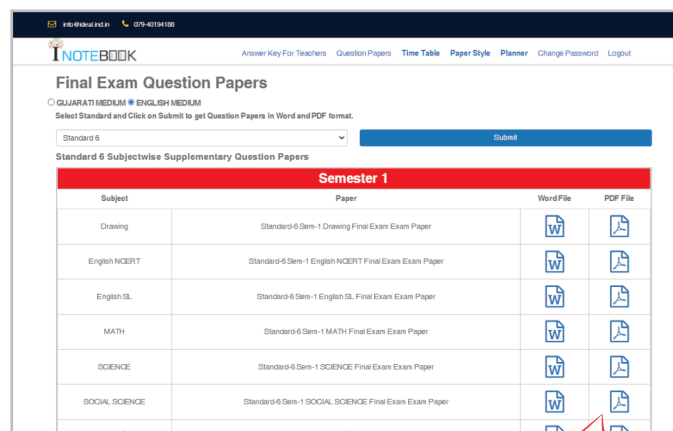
info@ideal.ind.in 079-40194188

NOTEBOOK

Answer Key For Teachers Question Papers Time Table Paper Style Planner Change Password Logout

Final Exam Question Papers

GUJARATI MEDIUM ENGLISH MEDIUM

Select Standard and Click on Submit to get Question Papers in Word and PDF format.

Standard 6

Submit

Standard 6 Subjectwise Supplementary Question Papers

Semester 1

| Subject | Paper | Word File | PDF File |
|---|---|---|---|
| Drawing | Standard-6 Sem-1 Drawing Final Exam Exam Paper | W | |
| English NCERT | Standard-6 Sem-1 English NCERT Final Exam Exam Paper | W | |
| English SL | Standard-6 Sem-1 English SL Final Exam Exam Paper | W | |
| MATH | Standard-6 Sem-1 MATH Final Exam Exam Paper | W | |
| SCIENCE | Standard-6 Sem-1 SCIENCE Final Exam Exam Paper | W | |
| SOCIAL SCIENCE | Standard-6 Sem-1 SOCIAL SCIENCE Final Exam Exam Paper | W | |